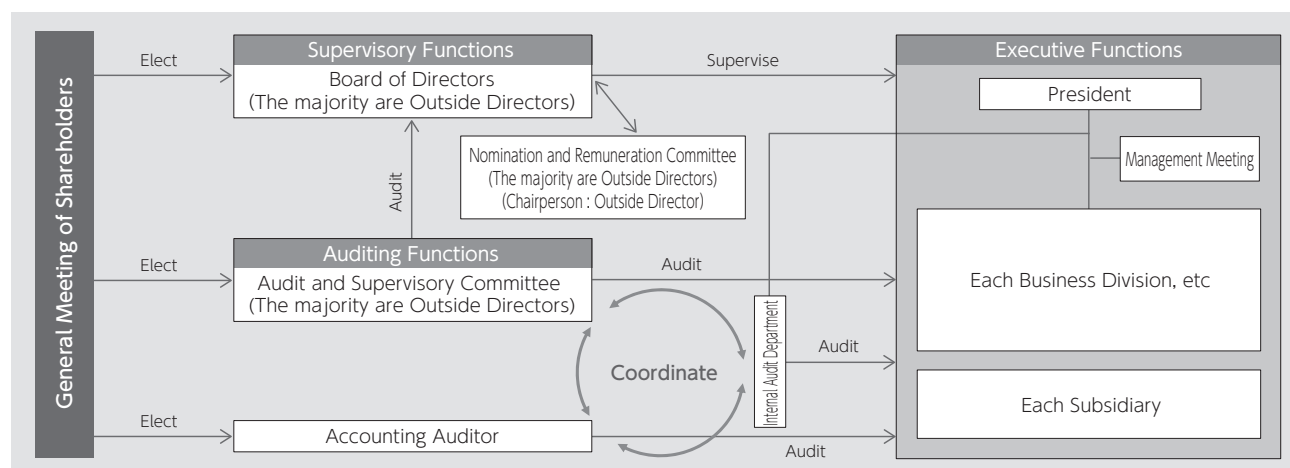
General Meeting of Shareholders

Elect

Supervisory Functions
Board of Directors
(The majority are Outside Directors)

Supervise

Executive Functions

President

Nomination and Remuneration Committee
(The majority are Outside Directors)
(Chairperson : Outside Director)

Management Meeting

Audit

Elect

Auditing Functions
Audit and Supervisory Committee
(The majority are Outside Directors)

Audit

Each Business Division, etc

Internal Audit Department

Coordinate

Audit

Each Subsidiary

Elect

Accounting Auditor

Audit